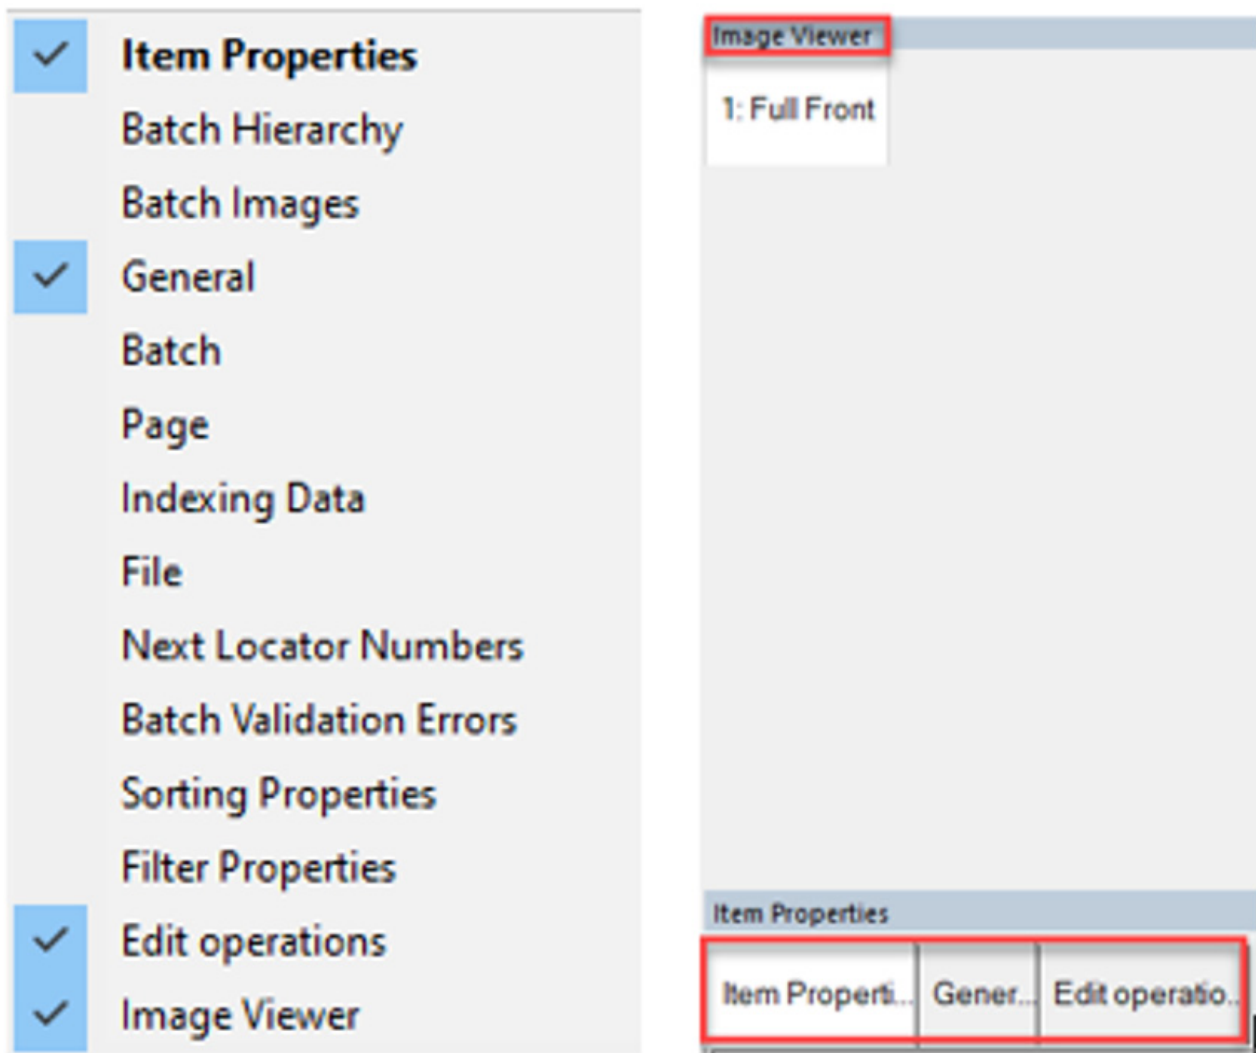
Item Properties
Batch Hierarchy
Batch Images
General
Batch
Page
Indexing Data
File
Next Locator Numbers
Batch Validation Errors
Sorting Properties
Filter Properties
Edit operations
Image Viewer

Image Viewer
1: Full Front

Item Properties
Item Properti... Gener... Edit operatio...